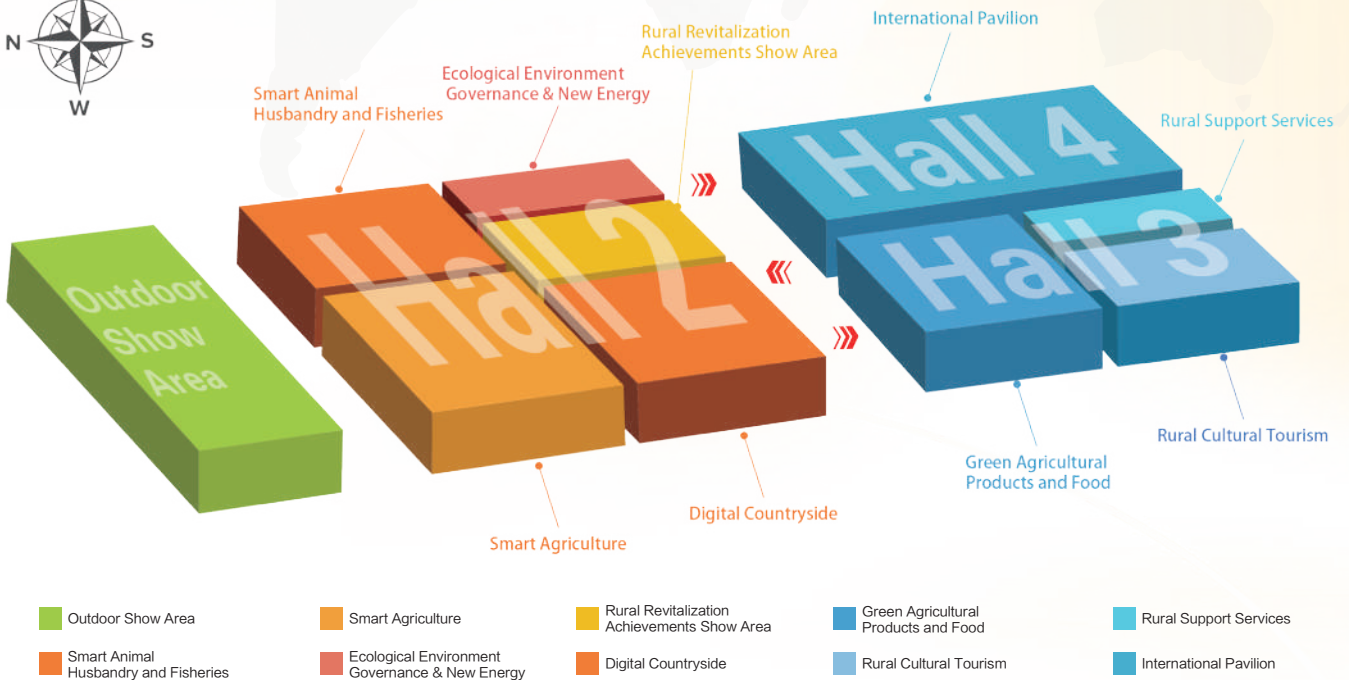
N S W

Smart Animal Husbandry and Fisheries

Ecological Environment Governance & New Energy

Rural Revitalization Achievements Show Area

International Pavilion

Rural Support Services

Hall 4

Hall 3

Hall 2

Outdoor Show Area

Green Agricultural Products and Food

Rural Cultural Tourism

Digital Countryside

Smart Agriculture

| | | | | |
|---|---|---|---|---|
| Outdoor Show Area | Smart Agriculture | Rural Revitalization Achievements Show Area | Green Agricultural Products and Food | Rural Support Services |
| Smart Animal Husbandry and Fisheries | Ecological Environment Governance & New Energy | Digital Countryside | Rural Cultural Tourism | International Pavilion |